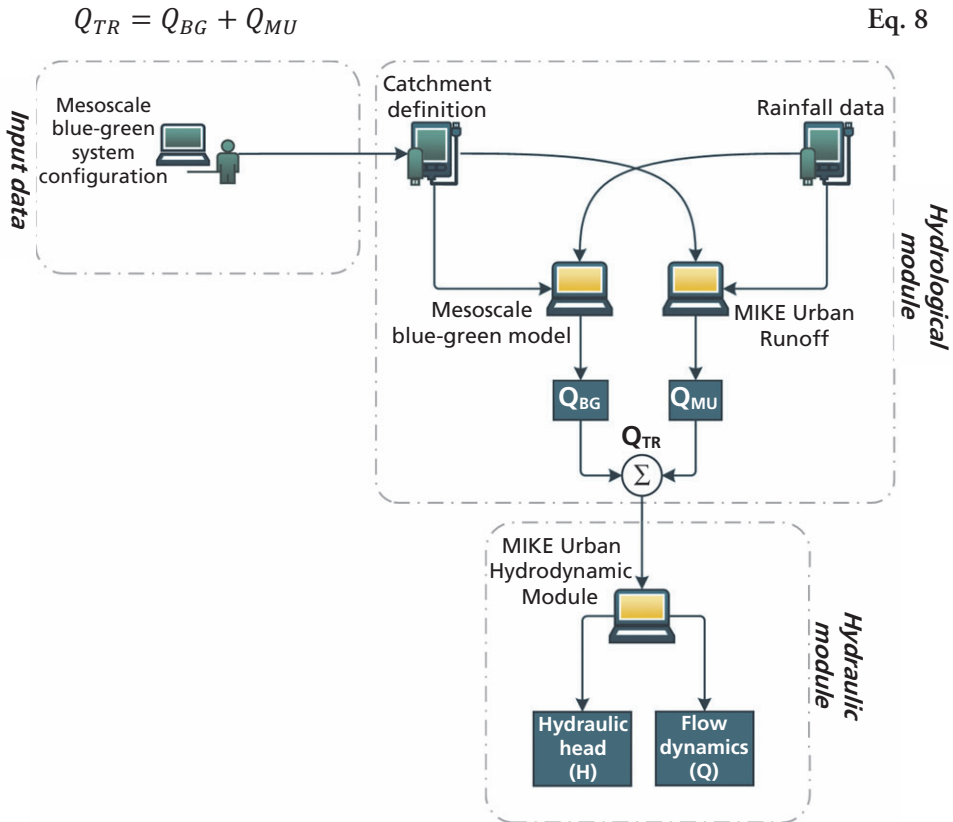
$Q_{TR} = Q_{BG} + Q_{MU}$ Eq. 8

Input data

Mesoscale blue-green system configuration

Catchment definition

Rainfall data

Hydrological module

Mesoscale blue-green model

MIKE Urban Runoff

$Q_{BG}$

$Q_{MU}$

$Q_{TR}$

$\Sigma$

MIKE Urban Hydrodynamic Module

Hydraulic module

Hydraulic head (H)

Flow dynamics (Q)